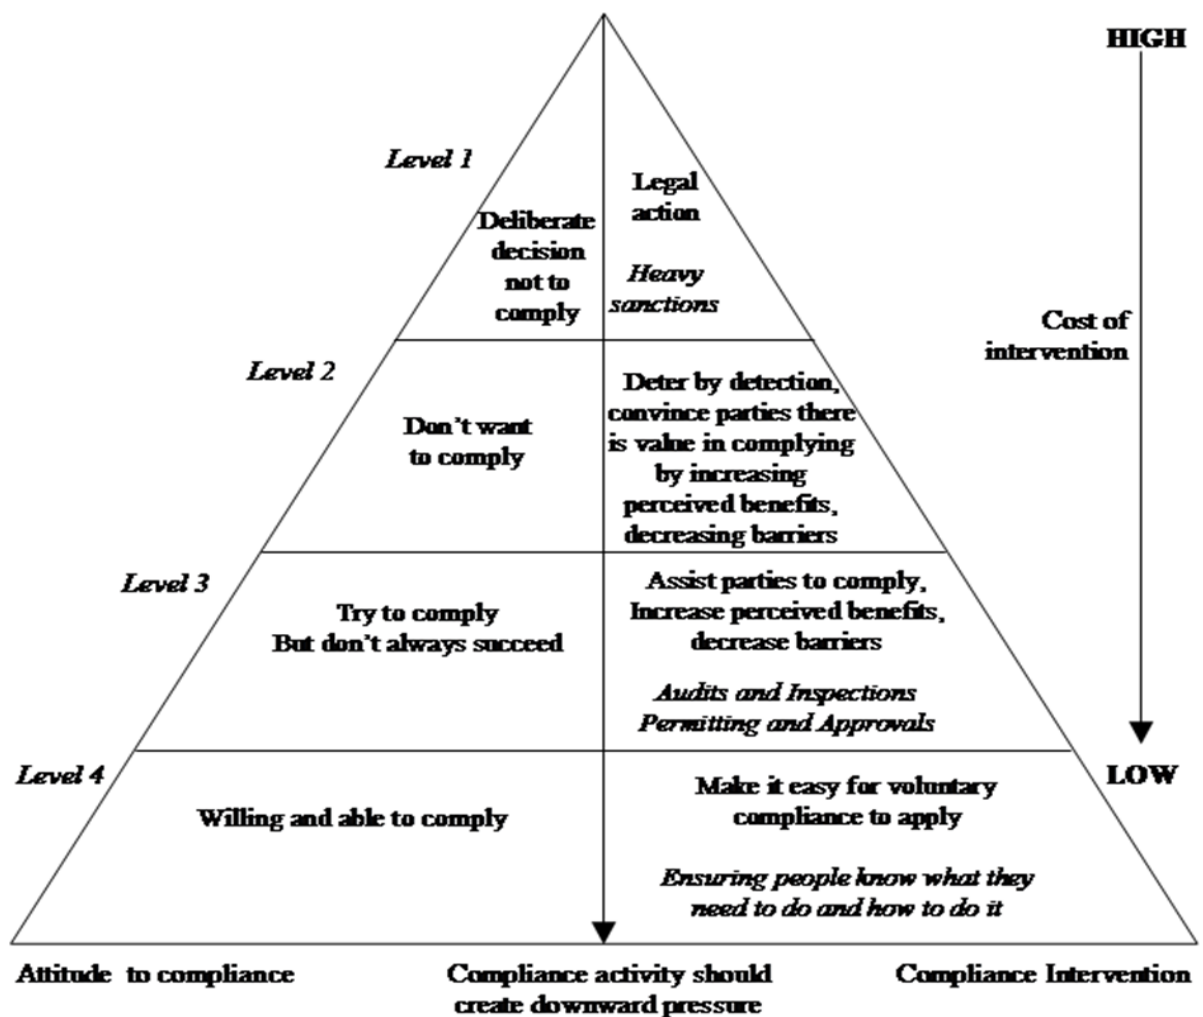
HIGH

Level 1

Deliberate decision not to comply

Legal action

Heavy sanctions

Cost of intervention

Level 2

Don't want to comply

Deter by detection, convince parties there is value in complying by increasing perceived benefits, decreasing barriers

Level 3

Try to comply
But don't always succeed

Assist parties to comply, Increase perceived benefits, decrease barriers

Audits and Inspections
Permitting and Approvals

Level 4

LOW

Willing and able to comply

Make it easy for voluntary compliance to apply

Ensuring people know what they need to do and how to do it

Attitude to compliance

Compliance activity should create downward pressure

Compliance Intervention